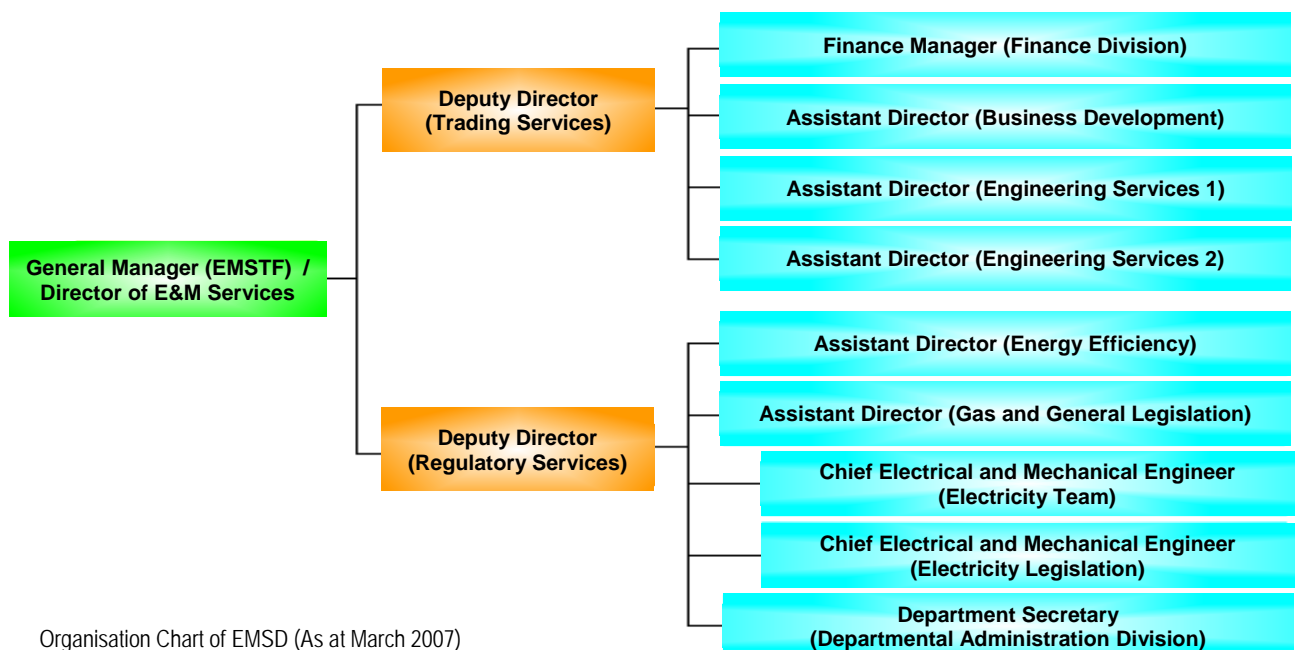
General Manager (EMSTF) / Director of E&M Services

Deputy Director (Trading Services)

Finance Manager (Finance Division)

Assistant Director (Business Development)

Assistant Director (Engineering Services 1)

Assistant Director (Engineering Services 2)

Deputy Director (Regulatory Services)

Assistant Director (Energy Efficiency)

Assistant Director (Gas and General Legislation)

Chief Electrical and Mechanical Engineer (Electricity Team)

Chief Electrical and Mechanical Engineer (Electricity Legislation)

Department Secretary (Departmental Administration Division)

Organisation Chart of EMSD (As at March 2007)